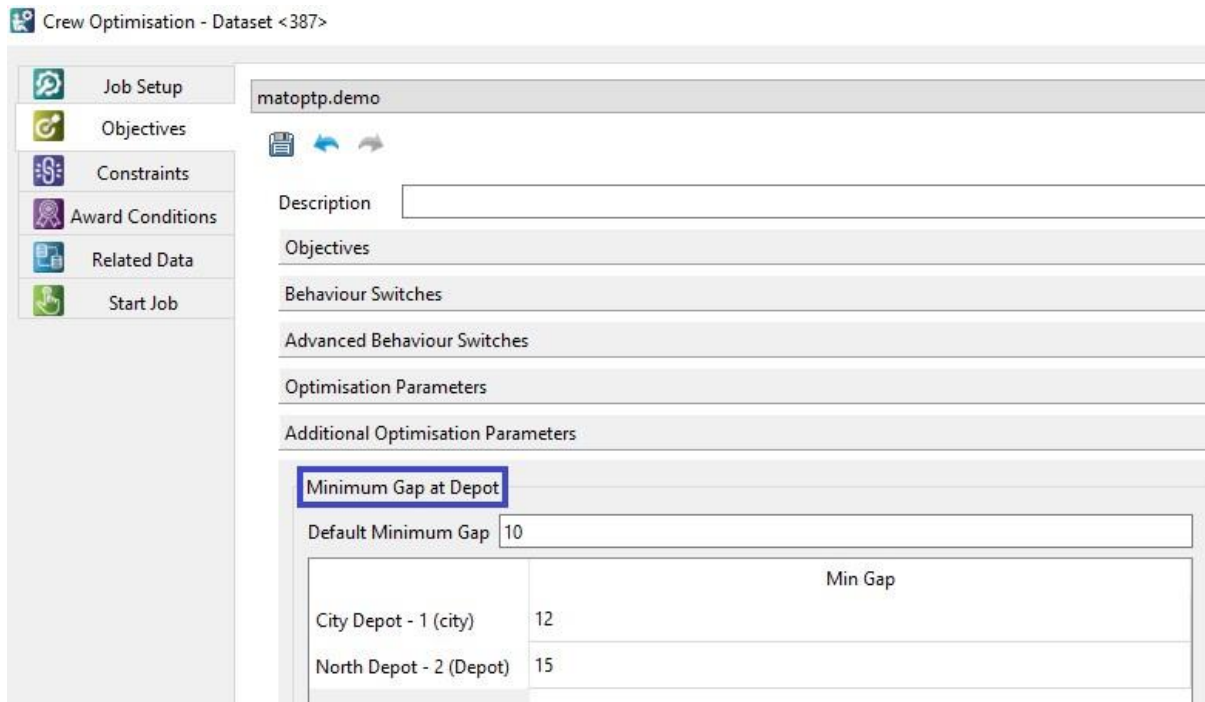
Crew Optimisation - Dataset <387>

Job Setup
Objectives
Constraints
Award Conditions
Related Data
Start Job

matoptp.demo

Description

Objectives

Behaviour Switches

Advanced Behaviour Switches

Optimisation Parameters

Additional Optimisation Parameters

Minimum Gap at Depot

Default Minimum Gap 10

| | Min Gap |
|---|---|
| City Depot - 1 (city) | 12 |
| North Depot - 2 (Depot) | 15 |